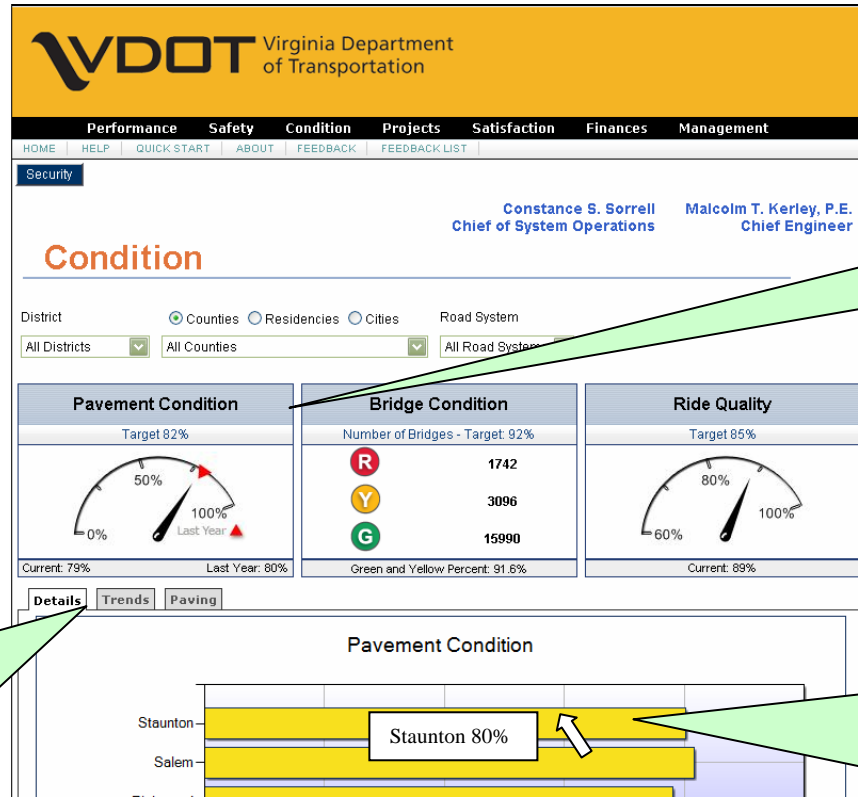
VDOT Virginia Department of Transportation

Performance Safety Condition Projects Satisfaction Finances Management

HOME | HELP | QUICK START | ABOUT | FEEDBACK | FEEDBACK LIST

Security

Constance S. Sorrell
Chief of System Operations

Malcolm T. Kerley, P.E.
Chief Engineer

Condition

District
All Districts

Counties Residencies Cities
All Counties

Road System
All Road System

Pavement Condition
Target 82%
0% 50% 100% Last Year
Current: 79% Last Year: 80%

Bridge Condition
Number of Bridges - Target: 92%
R 1742
Y 3096
G 15990
Green and Yellow Percent: 91.6%

Ride Quality
Target 85%
60% 80% 100%
Current: 89%

Details Trends Paving

Pavement Condition

Staunton
Salem

Staunton 80%